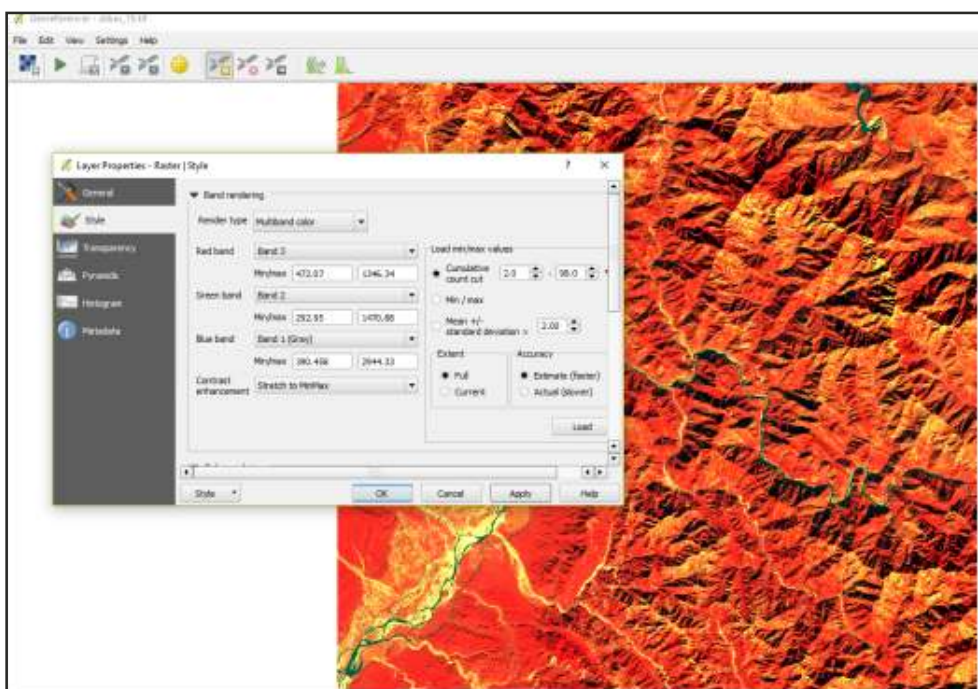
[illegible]

File Edit View Settings Help

Layer Properties - Raster | Style

? ×

General
Style
Transparency
Pyramids
Histogram
Metadata

Band rendering

Render type Multiband color

Red band Band 3
Min/Max 472.07 1346.34

Green band Band 2
Min/Max 292.93 1470.88

Blue band Band 1 (Gray)
Min/Max 390.458 2644.33

Contrast enhancement Stretch to MinMax

Load min/max values
Cumulative count cut 2.0 - 98.0 %
Min / max
Mean +/- standard deviation × 2.00

Extent
Full
Current

Accuracy
Estimate (faster)
Actual (slower)

Load

Style OK Cancel Apply Help